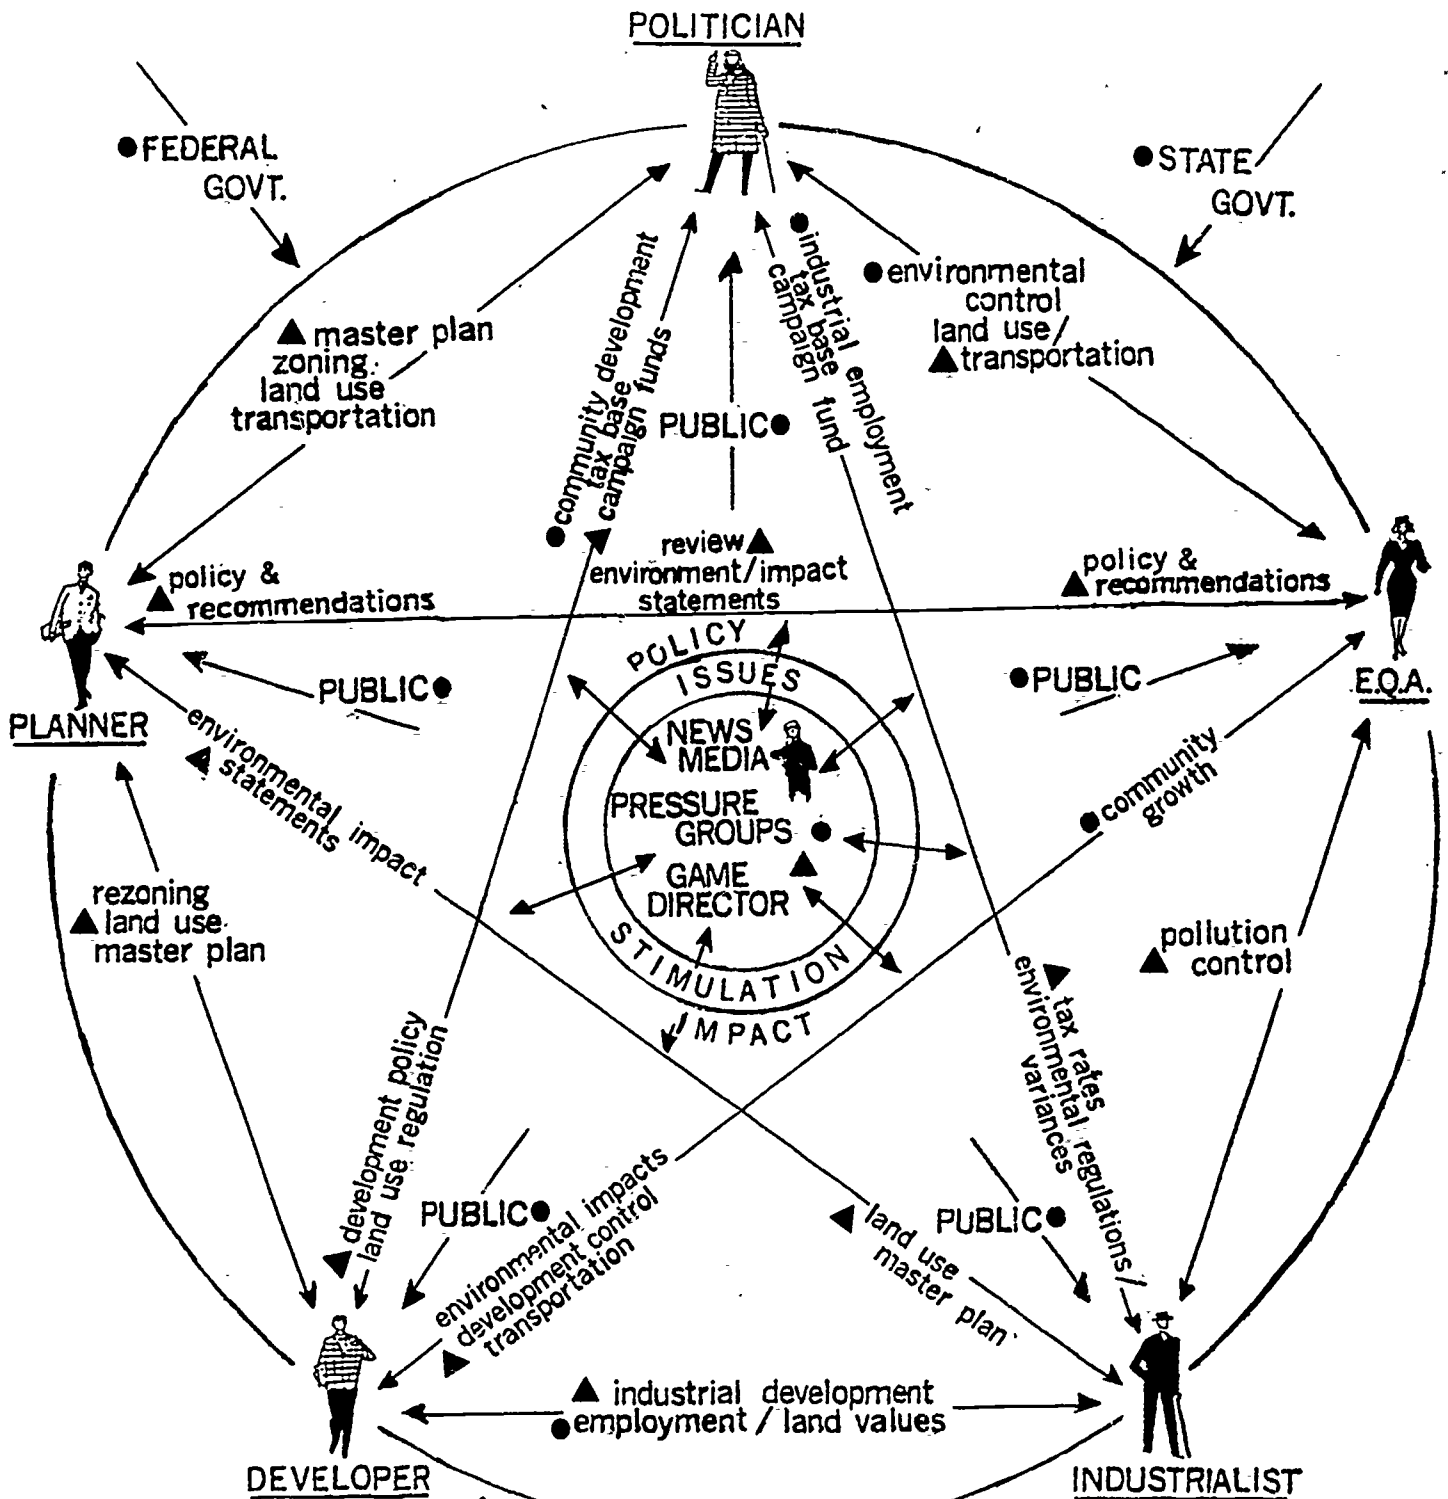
POLITICIAN

●FEDERAL GOVT.

●STATE GOVT.

▲master plan zoning land use transportation

●community development tax base campaign funds

●industrial employment tax base campaign fund

●environmental control land use/ ▲transportation

PUBLIC●

review▲ environment/impact statements

policy & ▲recommendations

policy & ▲recommendations

PLANNER

E.Q.A.

PUBLIC●

●PUBLIC

POLICY

ISSUES

NEWS MEDIA

PRESSURE GROUPS ●

▲

GAME DIRECTOR

STIMULATION

IMPACT

environmental ▲statements impact

●community growth

rezoning ▲land use master plan

pollution ▲control

▲development policy land use regulation

▲tax rates environmental regulations/ variances

PUBLIC●

environmental impacts ▲development control transportation

▲land use master plan

PUBLIC●

▲industrial development ●employment / land values

DEVELOPER

INDUSTRIALIST